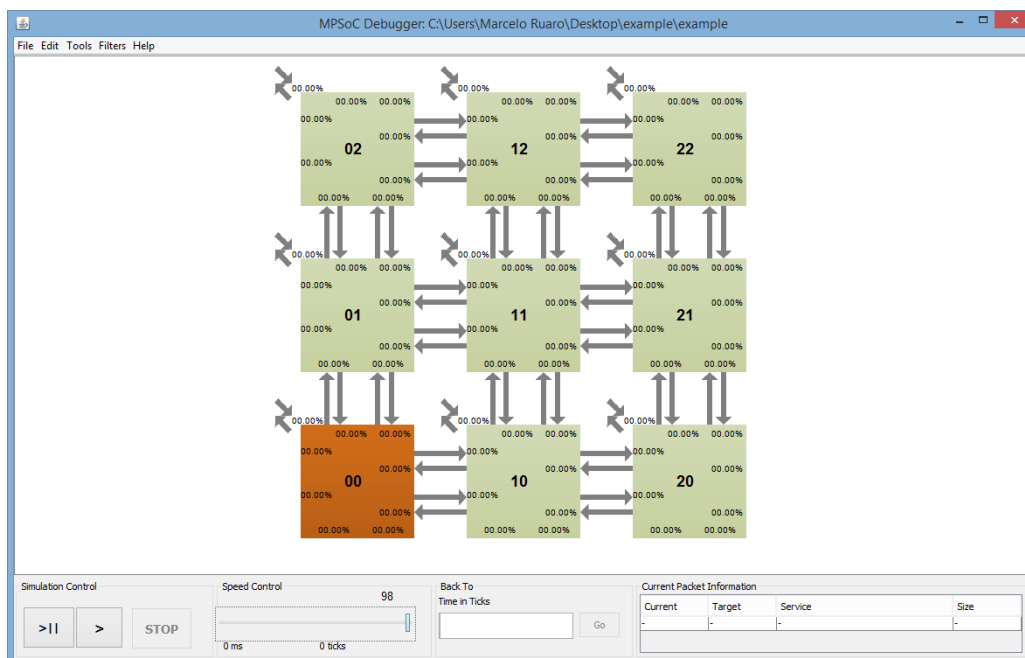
MPSoC Debugger: C:\Users\Marcelo Ruaro\Desktop\example\example

File Edit Tools Filters Help

00.00%
00.00% 00.00%
00.00%
00.00%
02
00.00%
00.00%
00.00% 00.00%

00.00%
00.00% 00.00%
00.00%
12
00.00%
00.00% 00.00%

00.00%
00.00% 00.00%
00.00%
22
00.00%
00.00% 00.00%

00.00%
00.00% 00.00%
00.00%
00.00%
01
00.00%
00.00%
00.00% 00.00%

00.00%
00.00% 00.00%
00.00%
11
00.00%
00.00% 00.00%

00.00%
00.00% 00.00%
00.00%
21
00.00%
00.00% 00.00%

00.00%
00.00% 00.00%
00.00%
00.00%
00
00.00%
00.00%
00.00% 00.00%

00.00%
00.00% 00.00%
00.00%
10
00.00%
00.00% 00.00%

00.00%
00.00% 00.00%
00.00%
20
00.00%
00.00% 00.00%

Simulation Control
>|| > STOP

Speed Control
98
0 ms 0 ticks

Back To
Time in Ticks
Go

Current Packet Information
| Current | Target | Service | Size |
|---|---|---|---|
| - | - | - | - |